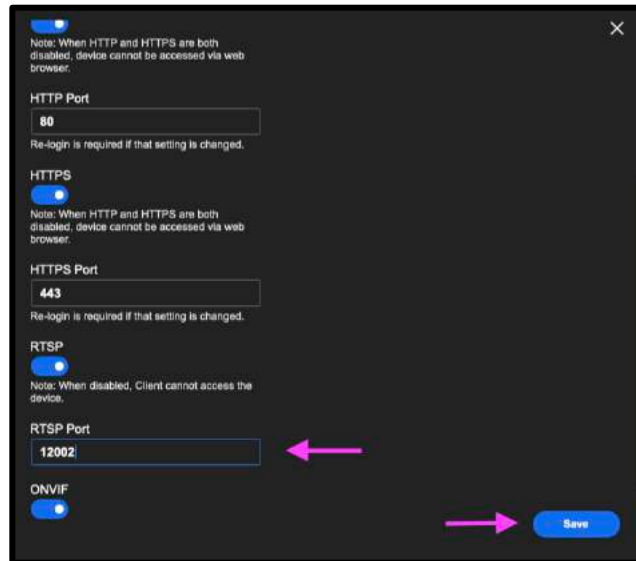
Note: When HTTP and HTTPS are both disabled, device cannot be accessed via web browser.

HTTP Port

80

Re-login is required if that setting is changed.

HTTPS

Note: When HTTP and HTTPS are both disabled, device cannot be accessed via web browser.

HTTPS Port

443

Re-login is required if that setting is changed.

RTSP

Note: When disabled, Client cannot access the device.

RTSP Port

12002

ONVIF

Save

×